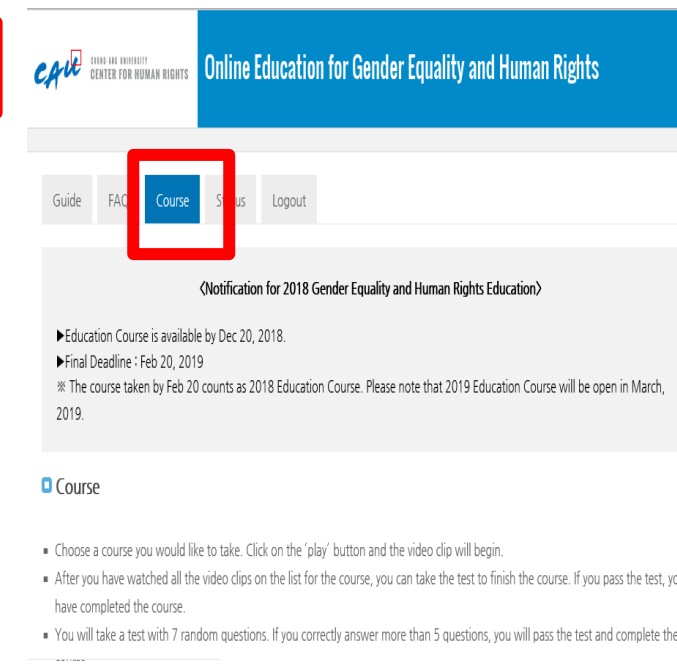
CAU CHUNG-ANG UNIVERSITY CENTER FOR HUMAN RIGHTS

Online Education for Gender Equality and Human Rights

Guide FAQ Course Status Logout

〈Notification for 2018 Gender Equality and Human Rights Education〉

▶Education Course is available by Dec 20, 2018.
▶Final Deadline : Feb 20, 2019
※ The course taken by Feb 20 counts as 2018 Education Course. Please note that 2019 Education Course will be open in March, 2019.

Course

▪ Choose a course you would like to take. Click on the 'play' button and the video clip will begin.
▪ After you have watched all the video clips on the list for the course, you can take the test to finish the course. If you pass the test, y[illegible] have completed the course.
▪ You will take a test with 7 random questions. If you correctly answer more than 5 questions, you will pass the test and complete the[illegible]